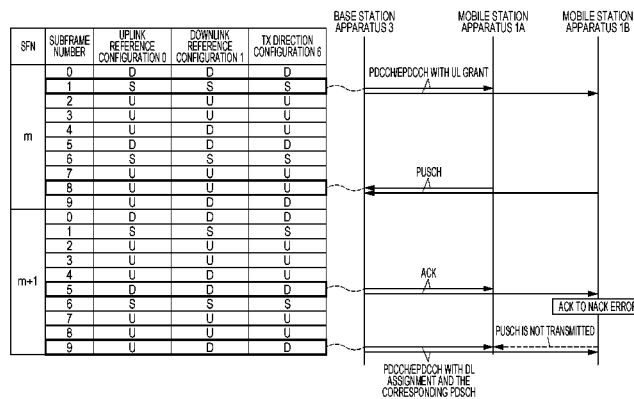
| SFN | SUBFRAME NUMBER | UPLINK REFERENCE CONFIGURATION 0 | DOWNLINK REFERENCE CONFIGURATION 1 | TX DIRECTION CONFIGURATION 6 |
|---|---|---|---|---|
| m | 0 | D | D | D |
| | 1 | S | S | S |
| | 2 | U | U | U |
| | 3 | U | U | U |
| | 4 | U | D | U |
| | 5 | D | D | D |
| | 6 | S | S | S |
| | 7 | U | U | U |
| | 8 | U | U | U |
| | 9 | U | D | U |
| m+1 | 0 | D | D | D |
| | 1 | S | S | S |
| | 2 | U | U | U |
| | 3 | U | U | U |
| | 4 | U | D | U |
| | 5 | D | D | D |
| | 6 | S | S | S |
| | 7 | U | U | U |
| | 8 | U | U | U |
| | 9 | U | D | D |

BASE STATION APPARATUS 3

MOBILE STATION APPARATUS 1A

MOBILE STATION APPARATUS 1B

PDCCH/EPDCCH WITH UL GRANT

PUSCH

ACK

ACK TO NACK ERROR

PUSCH IS NOT TRANSMITTED

PDCCH/EPDCCH WITH DL ASSIGNMENT AND THE CORRESPONDING PDSCH